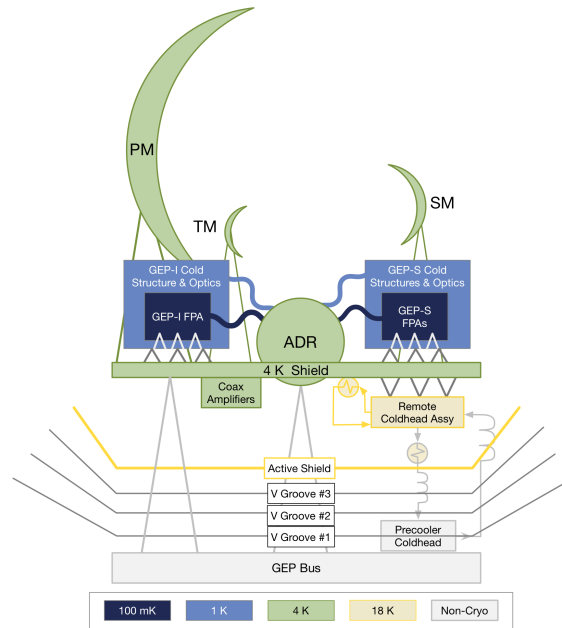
PM

TM

SM

GEP-I Cold Structure & Optics

GEP-I FPA

ADR

GEP-S Cold Structures & Optics

GEP-S FPAs

4 K Shield

Coax Amplifiers

Remote Coldhead Assy

Active Shield

V Groove #3

V Groove #2

V Groove #1

Precooler Coldhead

GEP Bus

| 100 mK | 1 K | 4 K | 18 K | Non-Cryo |
|---|---|---|---|---|